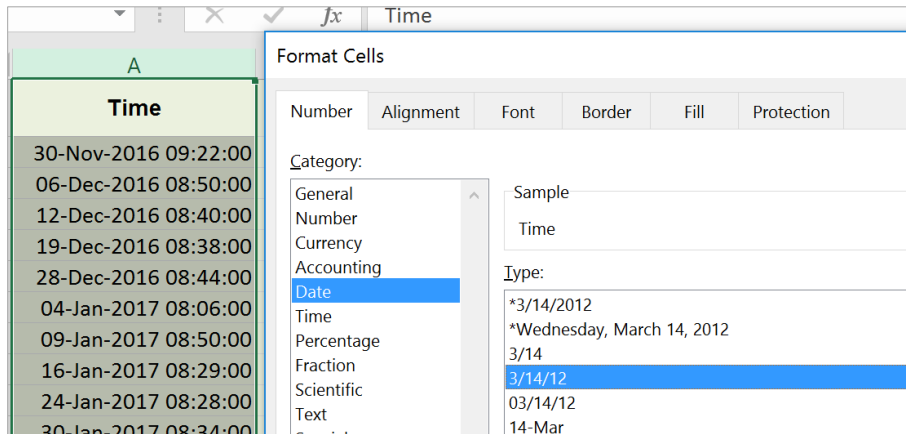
$fx$ Time

A

Time

30-Nov-2016 09:22:00
06-Dec-2016 08:50:00
12-Dec-2016 08:40:00
19-Dec-2016 08:38:00
28-Dec-2016 08:44:00
04-Jan-2017 08:06:00
09-Jan-2017 08:50:00
16-Jan-2017 08:29:00
24-Jan-2017 08:28:00
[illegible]

Format Cells

Number | Alignment | Font | Border | Fill | Protection

Category:

General
Number
Currency
Accounting
Date
Time
Percentage
Fraction
Scientific
Text
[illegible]

Sample

Time

Type:

*3/14/2012
*Wednesday, March 14, 2012
3/14
3/14/12
03/14/12
14-Mar